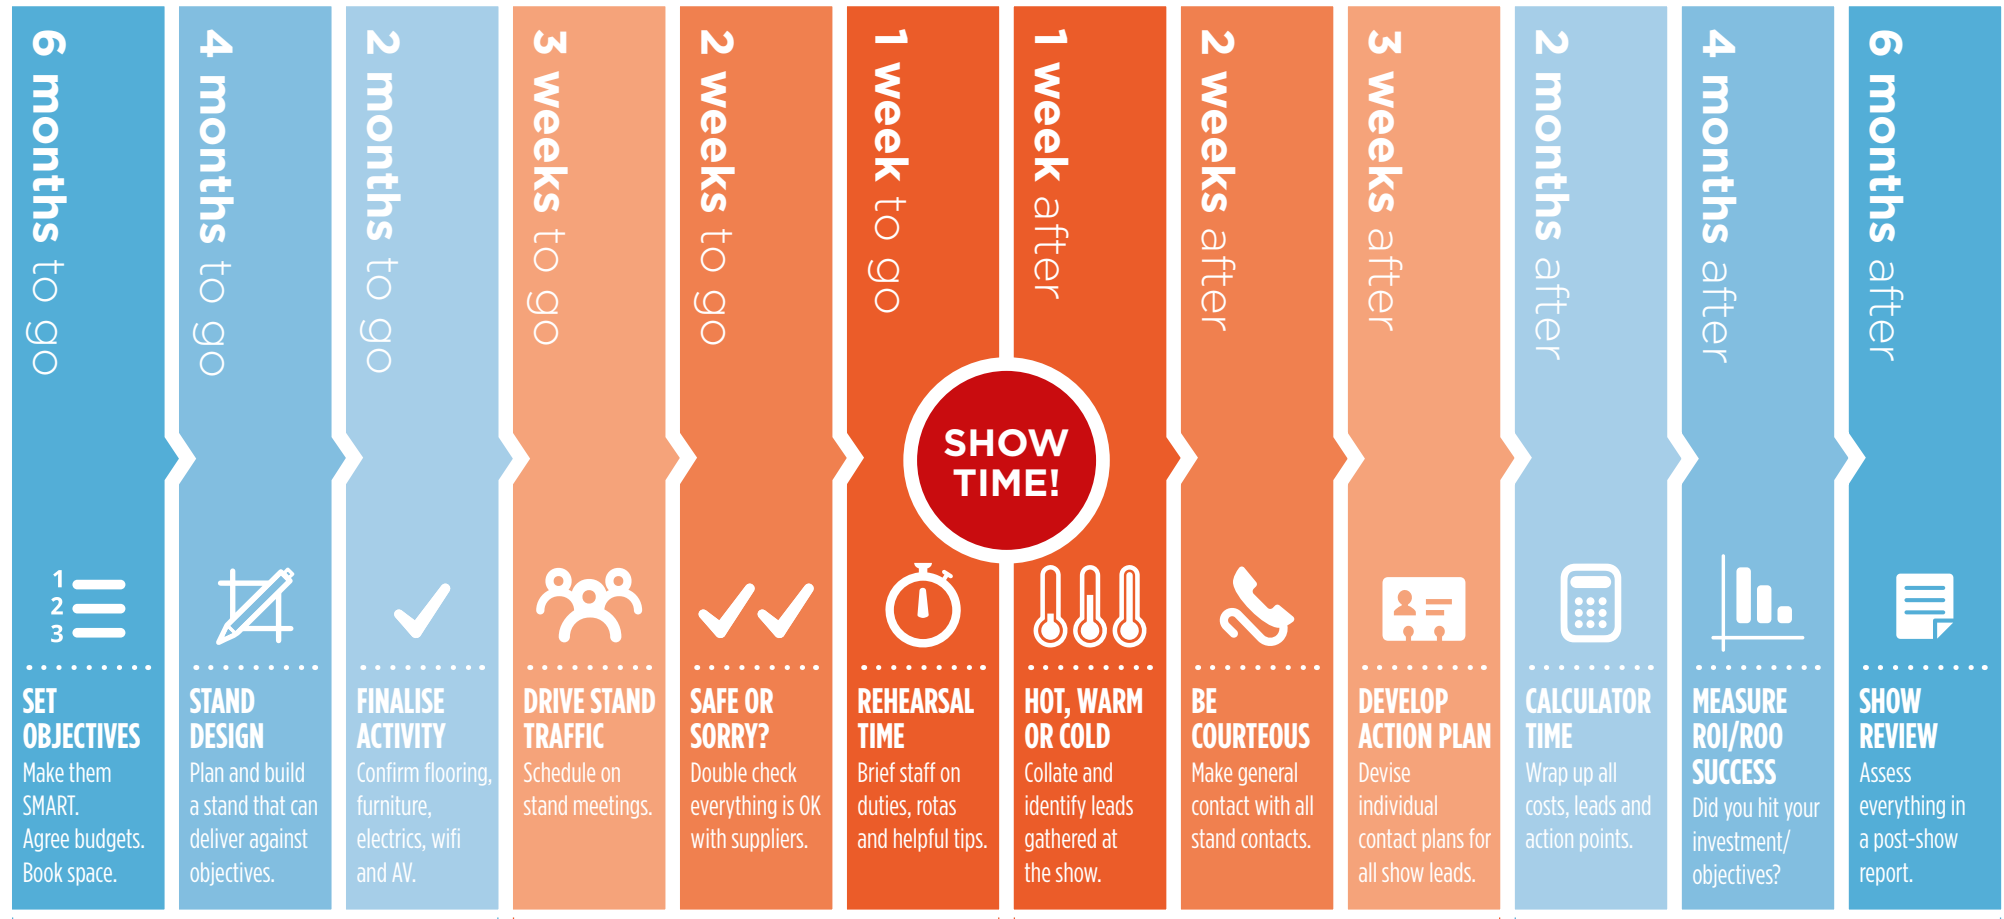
6 months to go
1
2
3
SET OBJECTIVES
Make them SMART. Agree budgets. Book space.

4 months to go
STAND DESIGN
Plan and build a stand that can deliver against objectives.

2 months to go
FINALISE ACTIVITY
Confirm flooring, furniture, electrics, wifi and AV.

3 weeks to go
DRIVE STAND TRAFFIC
Schedule on stand meetings.

2 weeks to go
SAFE OR SORRY?
Double check everything is OK with suppliers.

1 week to go
REHEARSAL TIME
Brief staff on duties, rotas and helpful tips.

SHOW TIME!

1 week after
HOT, WARM OR COLD
Collate and identify leads gathered at the show.

2 weeks after
BE COURTEOUS
Make general contact with all stand contacts.

3 weeks after
DEVELOP ACTION PLAN
Devise individual contact plans for all show leads.

2 months after
CALCULATOR TIME
Wrap up all costs, leads and action points.

4 months after
MEASURE ROI/ROO SUCCESS
Did you hit your investment/ objectives?

6 months after
SHOW REVIEW
Assess everything in a post-show report.